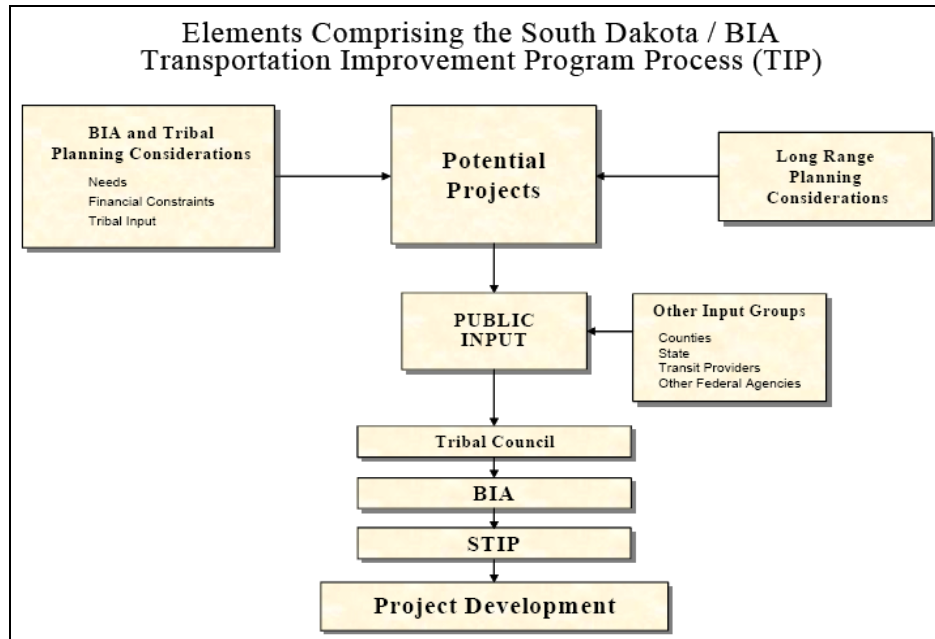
Elements Comprising the South Dakota / BIA Transportation Improvement Program Process (TIP)

BIA and Tribal Planning Considerations

Needs
Financial Constraints
Tribal Input

Potential Projects

Long Range Planning Considerations

PUBLIC INPUT

Other Input Groups

Counties
State
Transit Providers
Other Federal Agencies

Tribal Council

BIA

STIP

Project Development